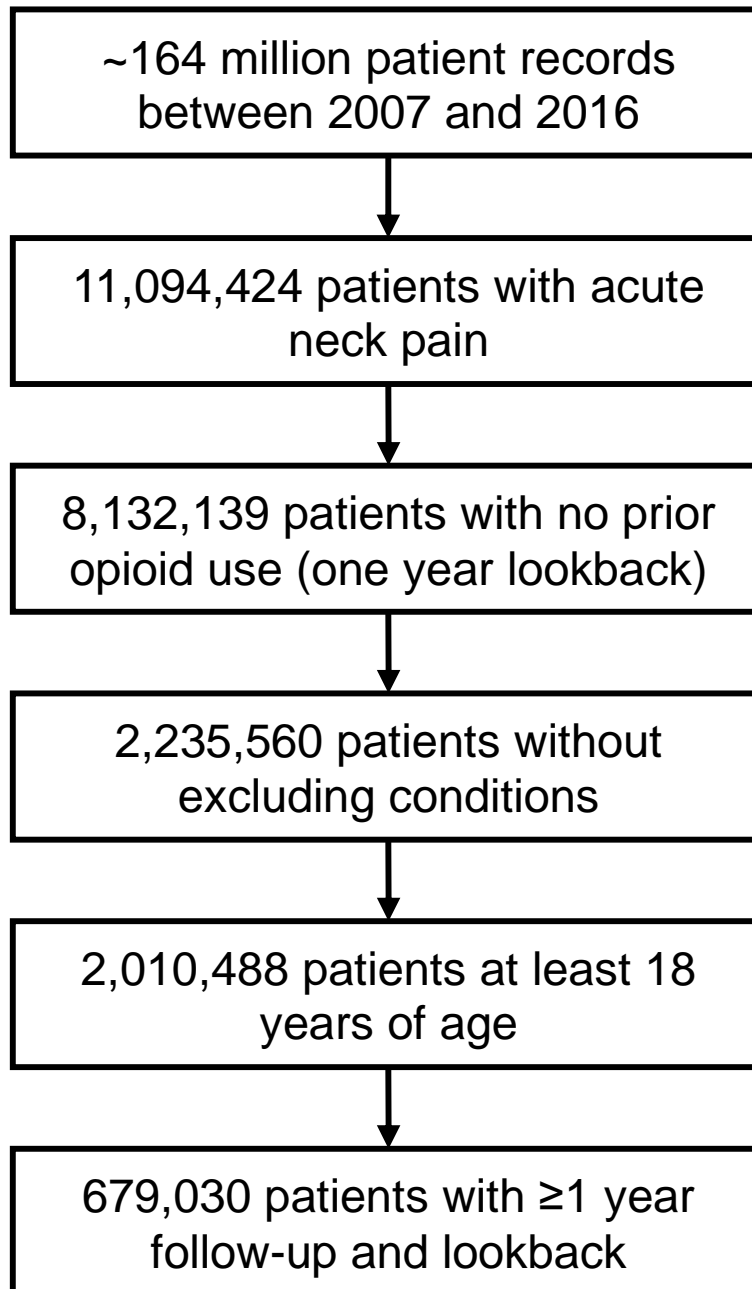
~164 million patient records between 2007 and 2016

11,094,424 patients with acute neck pain

8,132,139 patients with no prior opioid use (one year lookback)

2,235,560 patients without excluding conditions

2,010,488 patients at least 18 years of age

679,030 patients with ≥1 year follow-up and lookback